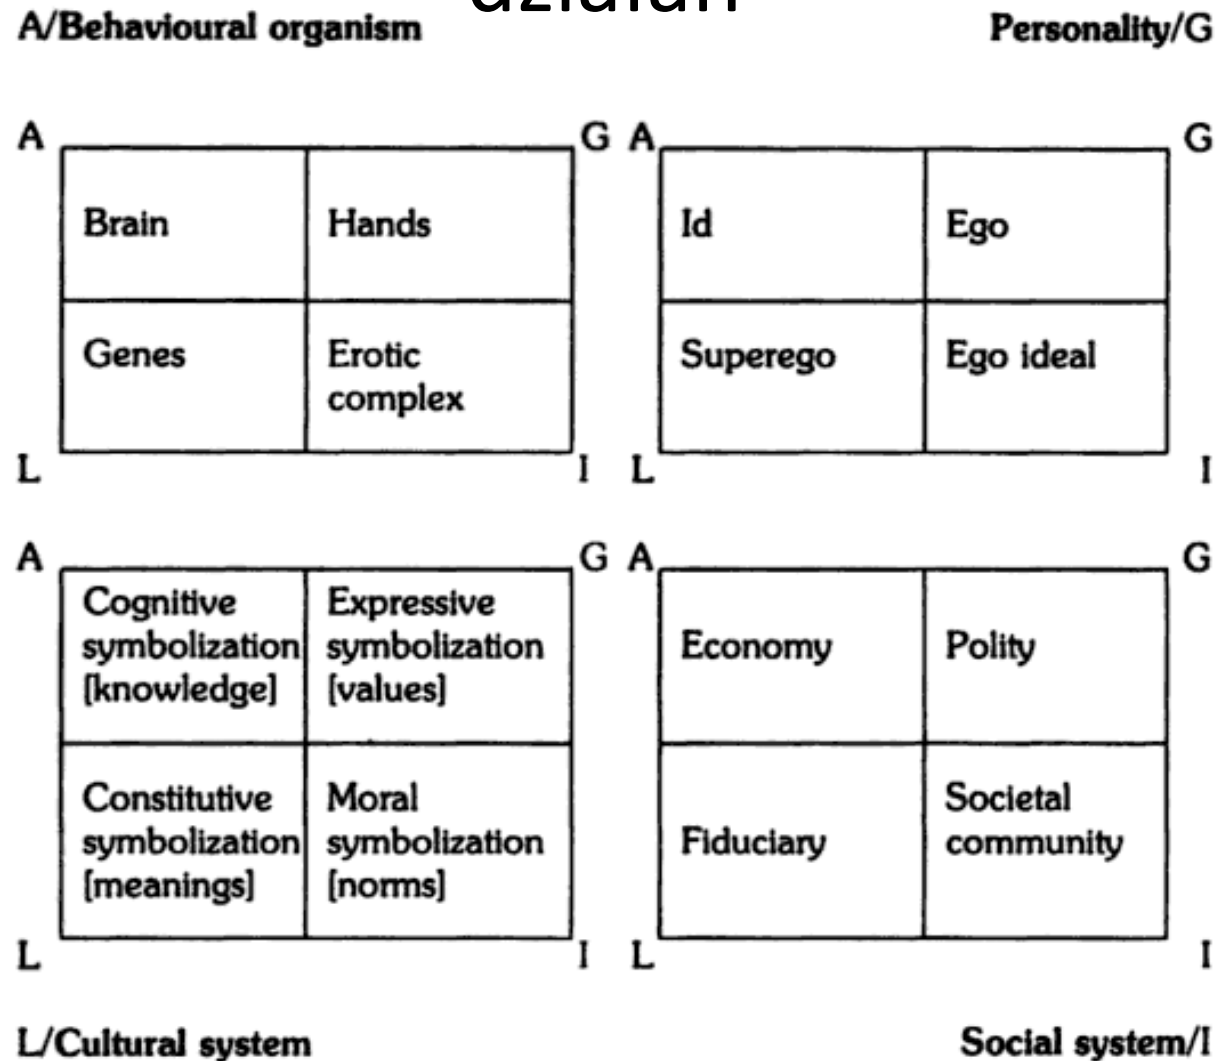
działań

A/Behavioural organism

Personality/G

A G

| Brain | Hands |
|---|---|
| Genes | Erotic complex |

L I

A G

| Id | Ego |
|---|---|
| Superego | Ego ideal |

L I

A G

| Cognitive symbolization [knowledge] | Expressive symbolization [values] |
|---|---|
| Constitutive symbolization [meanings] | Moral symbolization [norms] |

L I

A G

| Economy | Polity |
|---|---|
| Fiduciary | Societal community |

L I

L/Cultural system

Social system/I